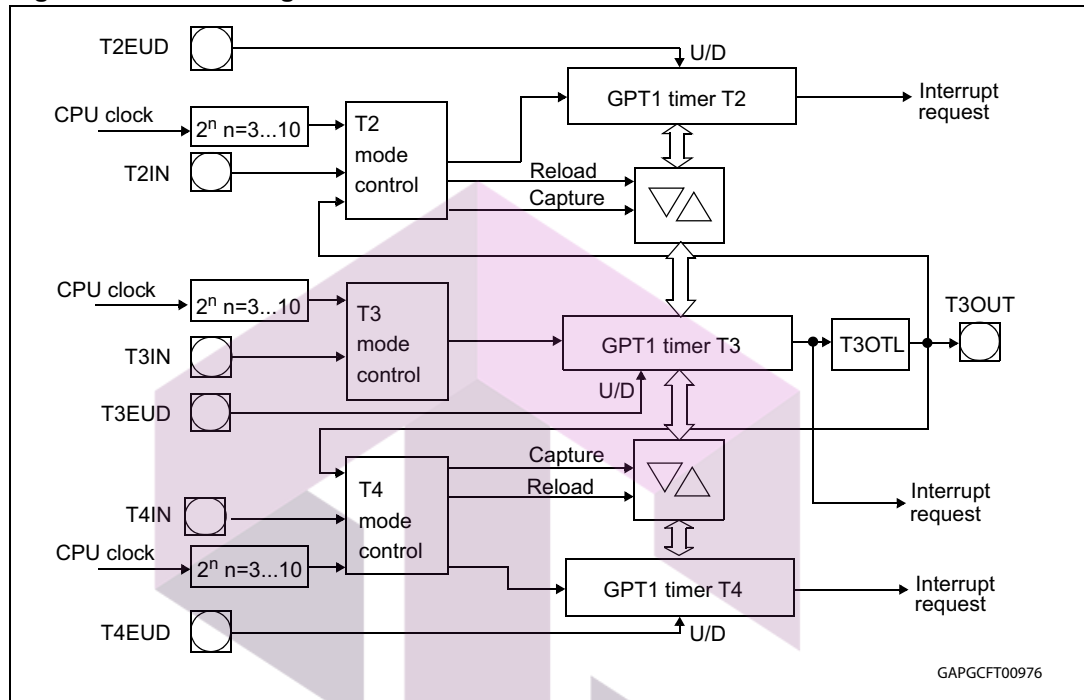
T2EUD

U/D

GPT1 timer T2

Interrupt request

CPU clock

$2^n$ n=3...10

T2 mode control

T2IN

Reload

Capture

CPU clock

$2^n$ n=3...10

T3 mode control

T3IN

GPT1 timer T3

T3OTL

T3OUT

U/D

T3EUD

Capture

Reload

T4 mode control

T4IN

Interrupt request

CPU clock

$2^n$ n=3...10

GPT1 timer T4

Interrupt request

T4EUD

U/D

GAPGCFT00976